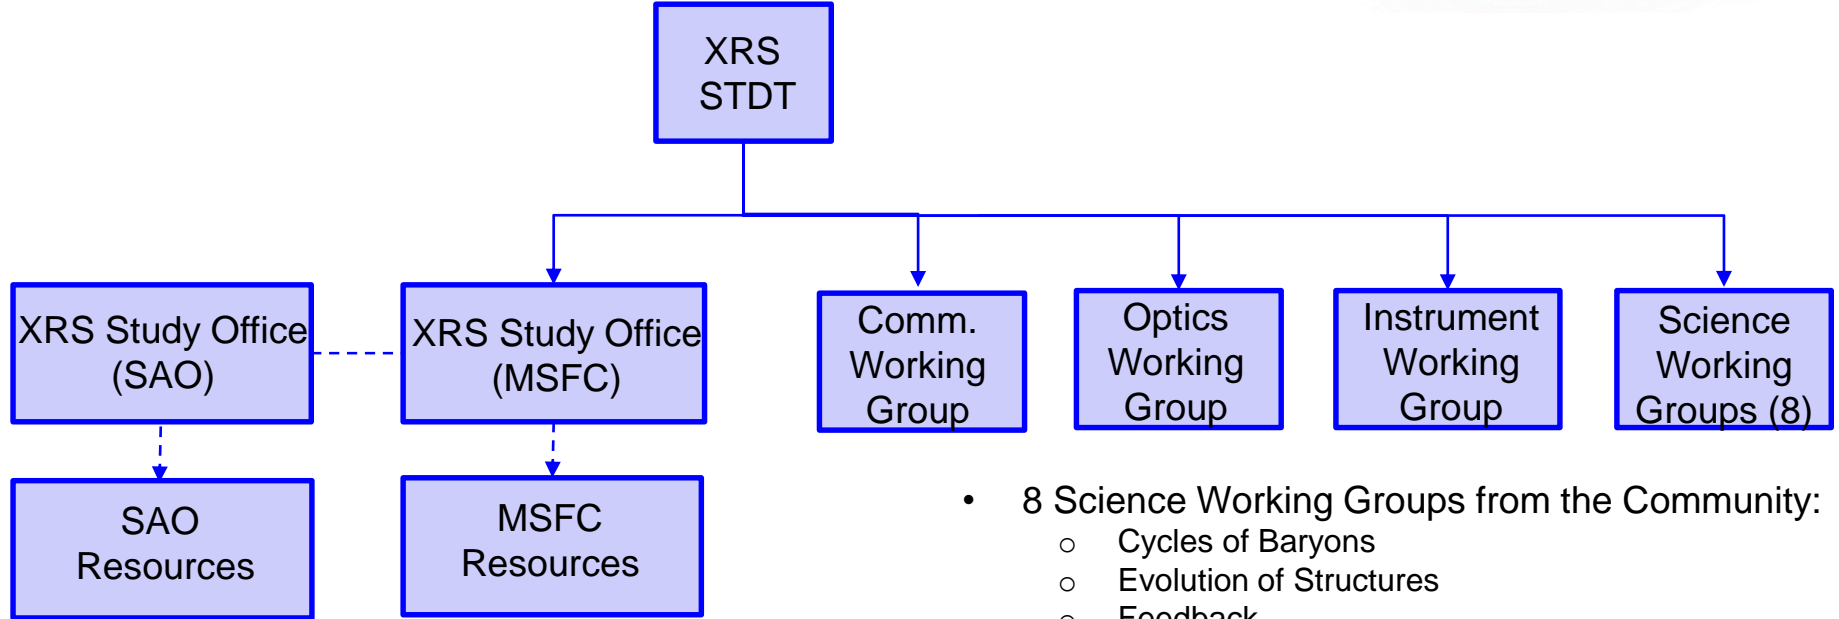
XRS STDT

XRS Study Office (SAO)

XRS Study Office (MSFC)

Comm. Working Group

Optics Working Group

Instrument Working Group

Science Working Groups (8)

SAO Resources

MSFC Resources

• 8 Science Working Groups from the Community:
 ○ Cycles of Baryons
 ○ Evolution of Structures
 ○ Feedback